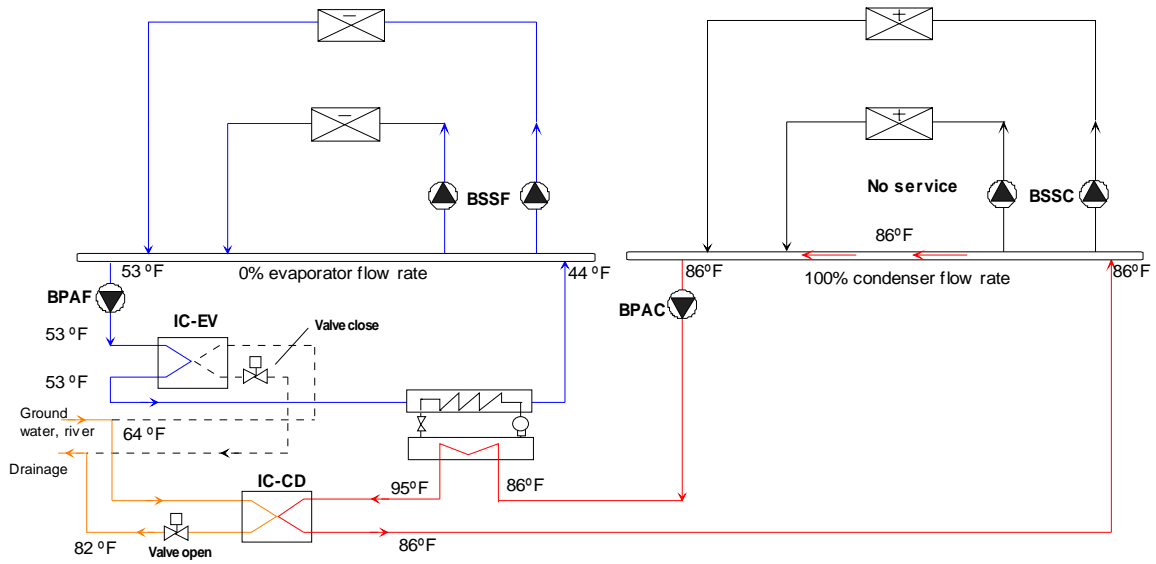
BSSF

53 ºF

0% evaporator flow rate

44 ºF

BPAF

53 ºF

IC-EV

Valve close

53 ºF

Ground water, river

64 ºF

Drainage

IC-CD

95ºF

86ºF

82 ºF

Valve open

86ºF

No service

BSSC

86ºF

86ºF

100% condenser flow rate

86ºF

BPAC